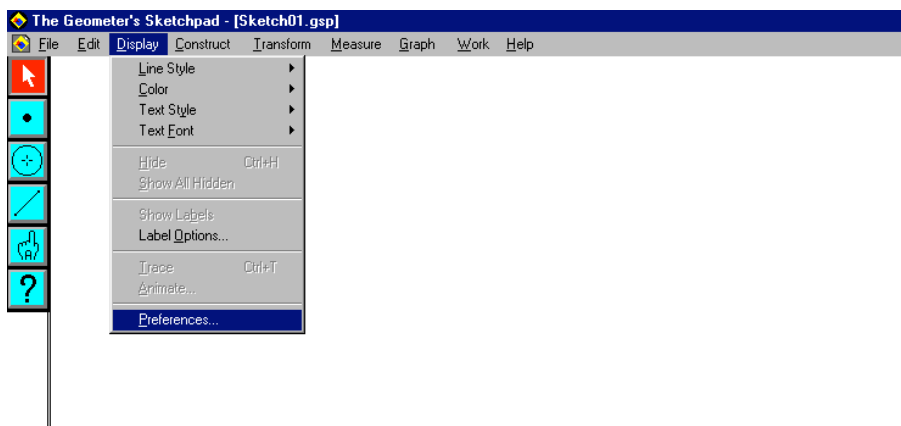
The Geometer's Sketchpad - [Sketch01.gsp]

File Edit Display Construct Transform Measure Graph Work Help

Line Style
Color
Text Style
Text Font
Hide Ctrl+H
Show All Hidden
Show Labels
Label Options...
Trace Ctrl+T
Animate...
Preferences...

?